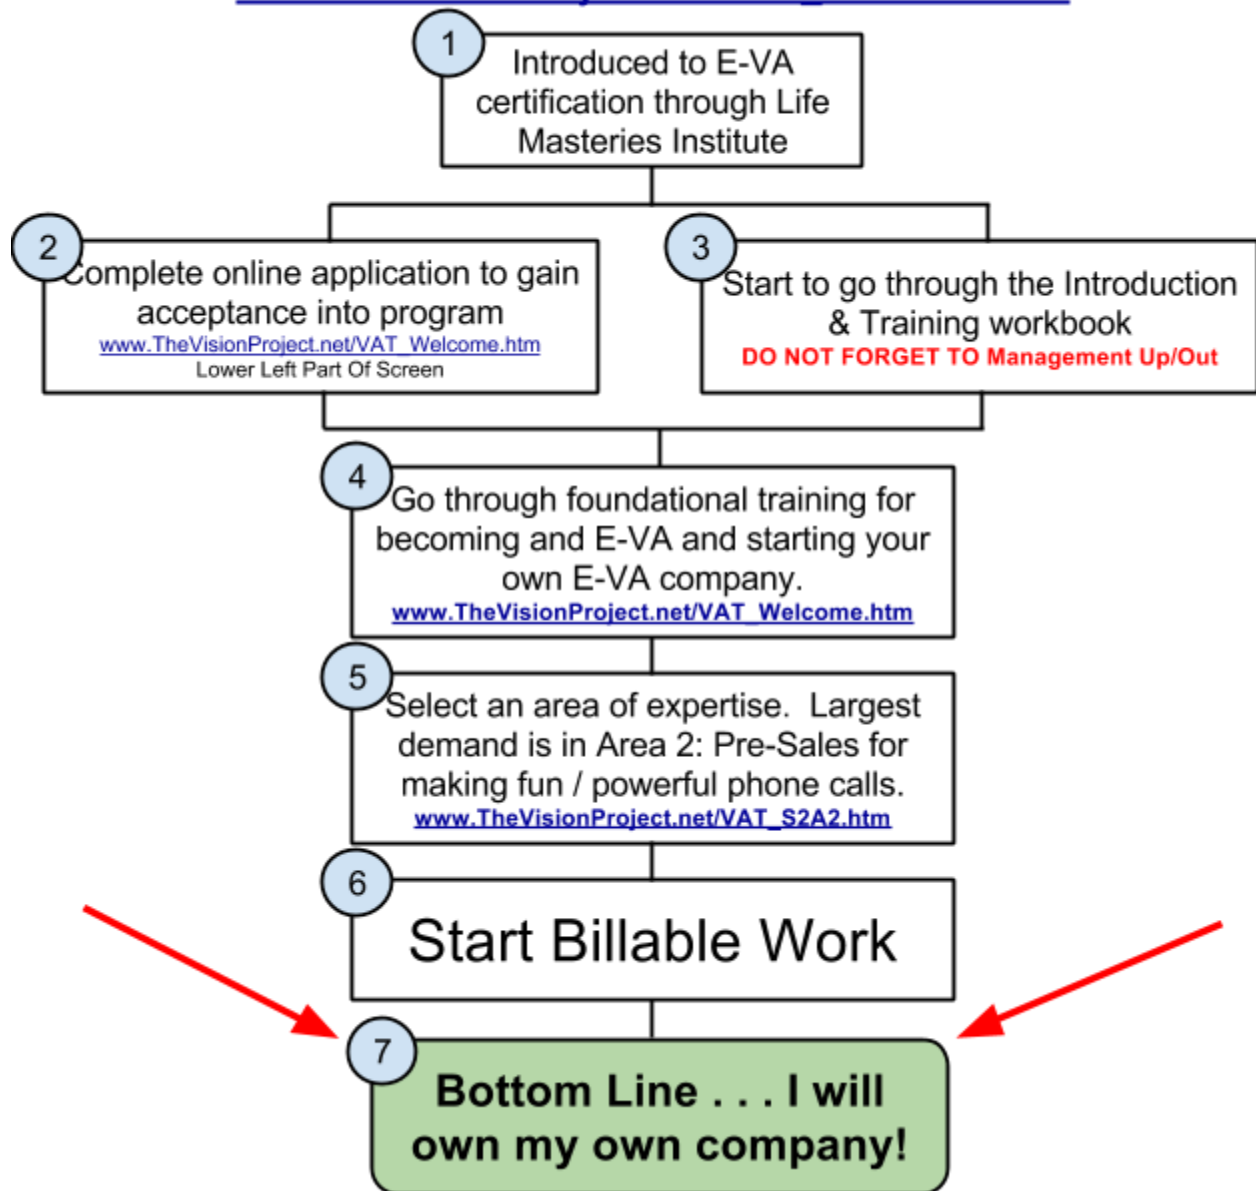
1
Introduced to E-VA certification through Life Masteries Institute

2
Complete online application to gain acceptance into program
www.TheVisionProject.net/VAT_Welcome.htm
Lower Left Part Of Screen

3
Start to go through the Introduction & Training workbook
DO NOT FORGET TO Management Up/Out

4
Go through foundational training for becoming and E-VA and starting your own E-VA company.
www.TheVisionProject.net/VAT_Welcome.htm

5
Select an area of expertise. Largest demand is in Area 2: Pre-Sales for making fun / powerful phone calls.
www.TheVisionProject.net/VAT_S2A2.htm

6
Start Billable Work

7
Bottom Line . . . I will own my own company!